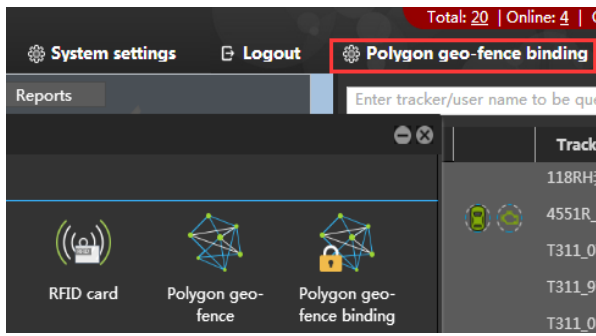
Total: 20 | Online: 4 | C

System settings
Logout
Polygon geo-fence binding

Reports

Enter tracker/user name to be que

Track

118RH

4551R_

T311_0

T311_9

T311_0

RFID card

Polygon geo-fence

Polygon geo-fence binding